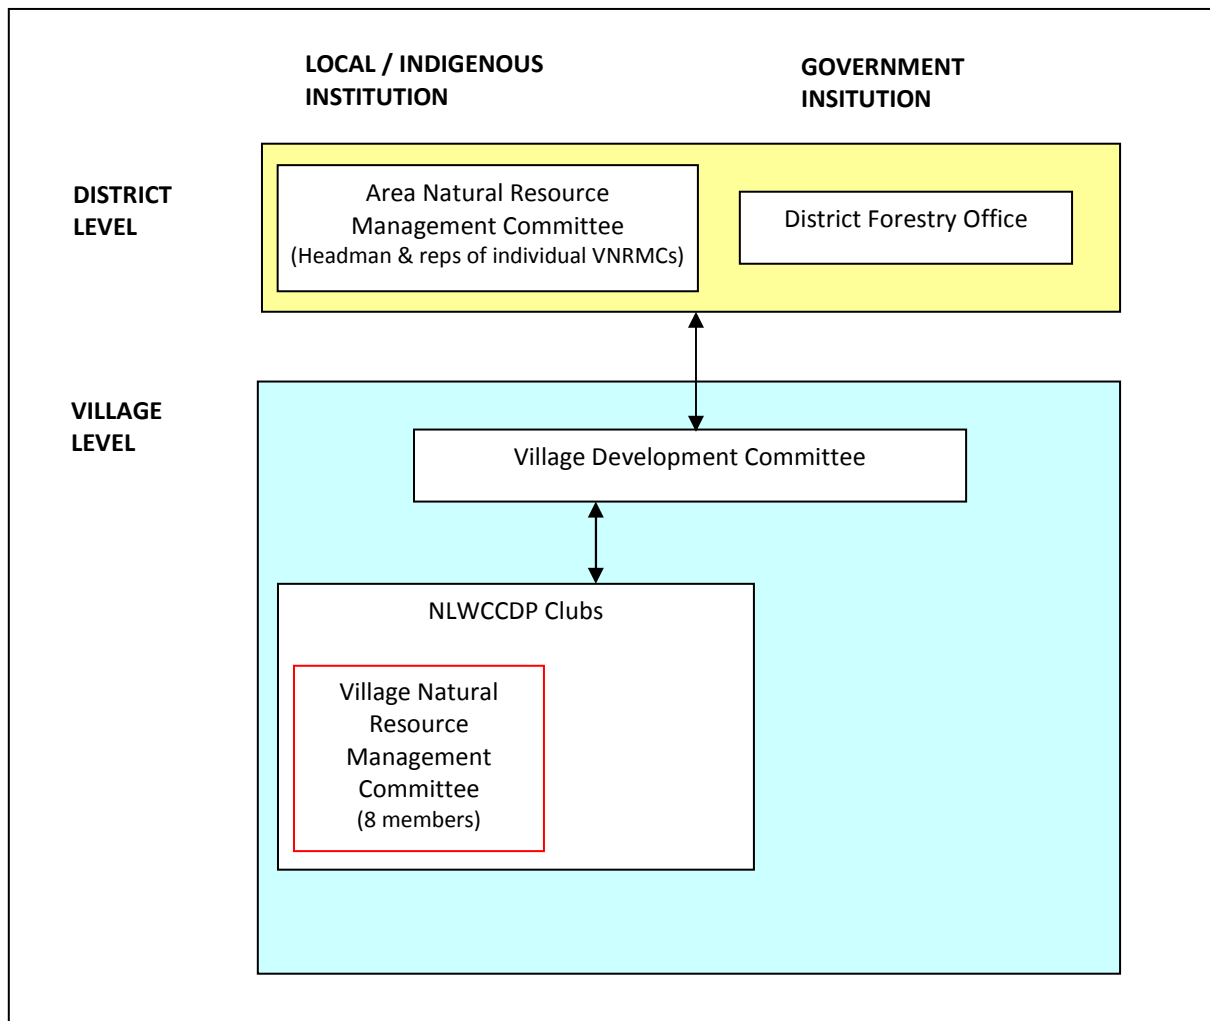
LOCAL / INDIGENOUS INSTITUTION

GOVERNMENT INSITUTION

DISTRICT LEVEL

Area Natural Resource Management Committee (Headman & reps of individual VNRMCs)

District Forestry Office

VILLAGE LEVEL

Village Development Committee

NLWCCDP Clubs

Village Natural Resource Management Committee (8 members)